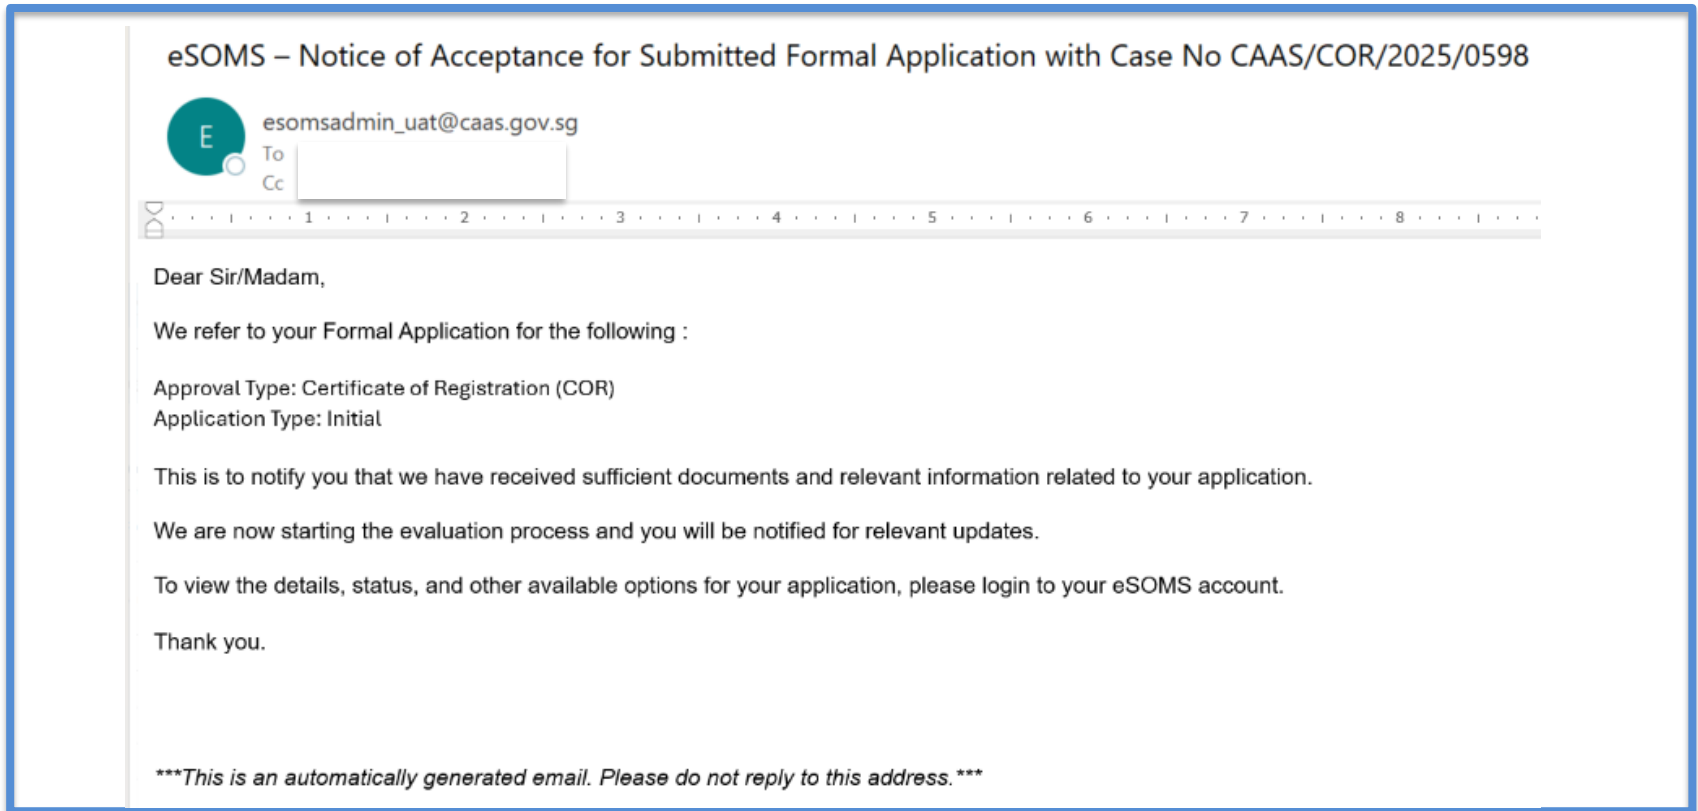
eSOMS – Notice of Acceptance for Submitted Formal Application with Case No CAAS/COR/2025/0598

E

esomsadmin_uat@caas.gov.sg
To
Cc

1 2 3 4 5 6 7 8

Dear Sir/Madam,

We refer to your Formal Application for the following :

Approval Type: Certificate of Registration (COR)
Application Type: Initial

This is to notify you that we have received sufficient documents and relevant information related to your application.

We are now starting the evaluation process and you will be notified for relevant updates.

To view the details, status, and other available options for your application, please login to your eSOMS account.

Thank you.

***This is an automatically generated email. Please do not reply to this address.***